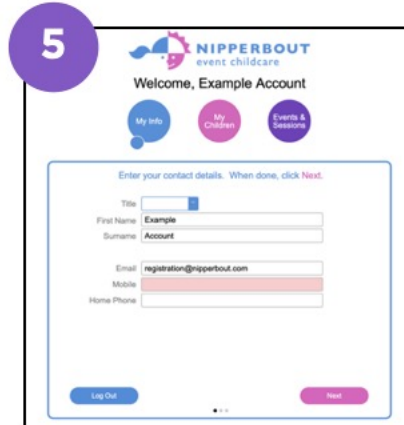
5

NIPPERBOUT
event childcare

Welcome, Example Account

My Info

My Children

Events & Sessions

Enter your contact details. When done, click Next.

Title

First Name Example

Surname Account

Email registration@nipperbout.com

Mobile

Home Phone

Log Out

Next